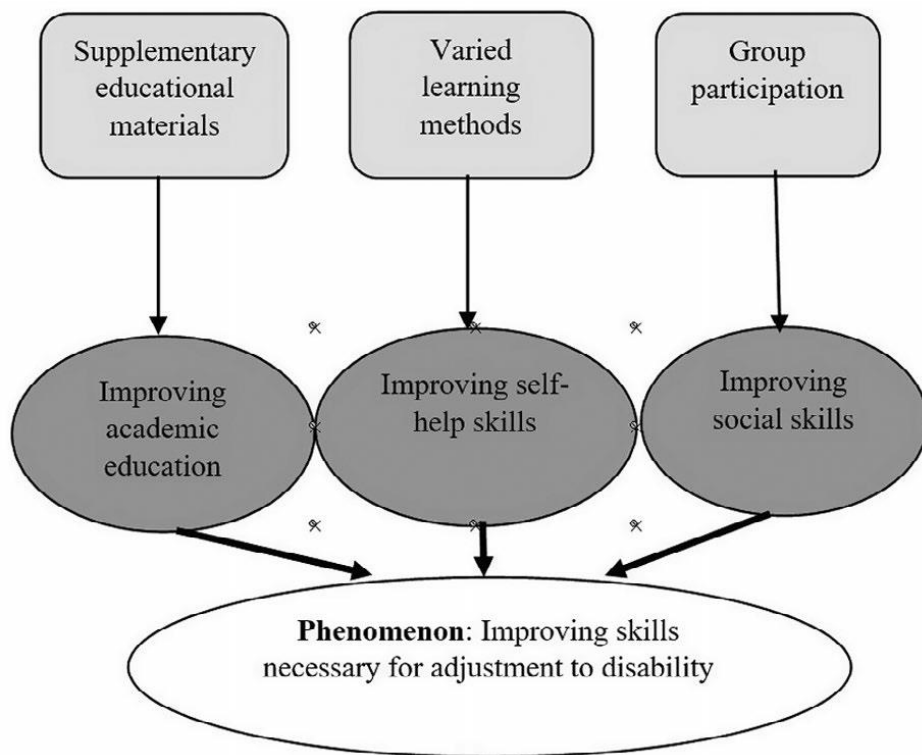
Supplementary educational materials

Varied learning methods

Group participation

Improving academic education

Improving self-help skills

Improving social skills

**Phenomenon**: Improving skills necessary for adjustment to disability